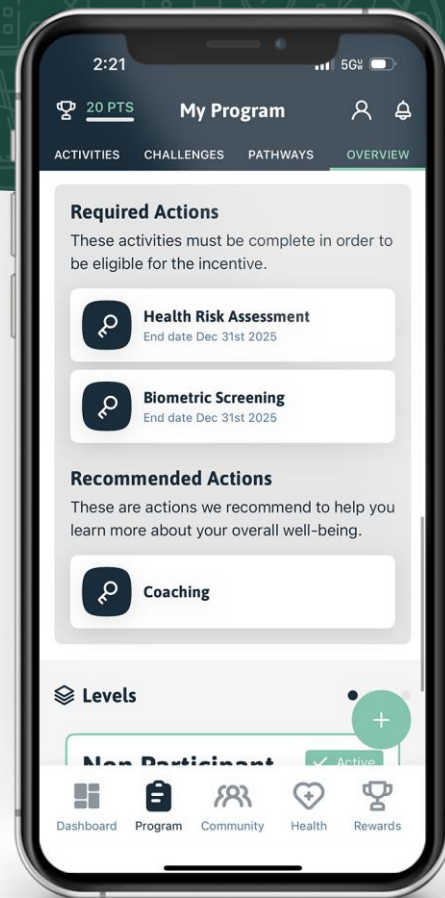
2:21

5G

20 PTS

My Program

ACTIVITIES CHALLENGES PATHWAYS OVERVIEW

Required Actions

These activities must be complete in order to be eligible for the incentive.

Health Risk Assessment
End date Dec 31st 2025

Biometric Screening
End date Dec 31st 2025

Recommended Actions

These are actions we recommend to help you learn more about your overall well-being.

Coaching

Levels

+

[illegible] Active

Dashboard Program Community Health Rewards